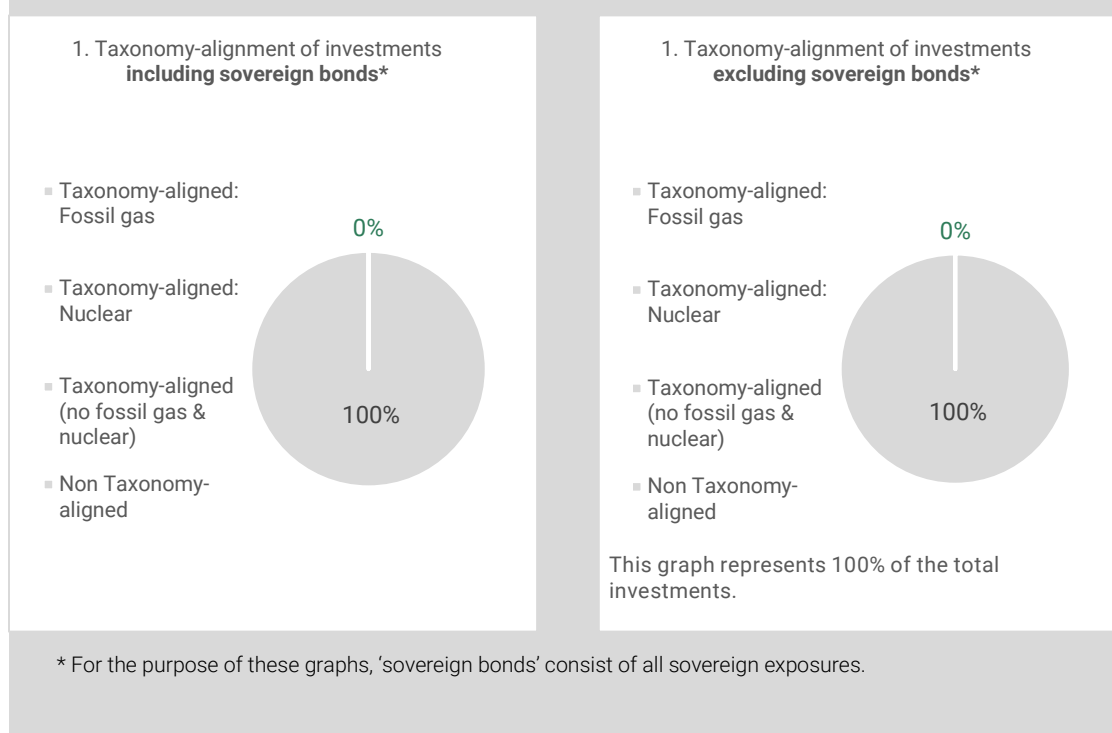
1. Taxonomy-alignment of investments **including sovereign bonds***

Taxonomy-aligned: Fossil gas

Taxonomy-aligned: Nuclear

Taxonomy-aligned (no fossil gas & nuclear)

Non Taxonomy-aligned

0%

100%

1. Taxonomy-alignment of investments **excluding sovereign bonds***

Taxonomy-aligned: Fossil gas

Taxonomy-aligned: Nuclear

Taxonomy-aligned (no fossil gas & nuclear)

Non Taxonomy-aligned

0%

100%

This graph represents 100% of the total investments.

* For the purpose of these graphs, 'sovereign bonds' consist of all sovereign exposures.